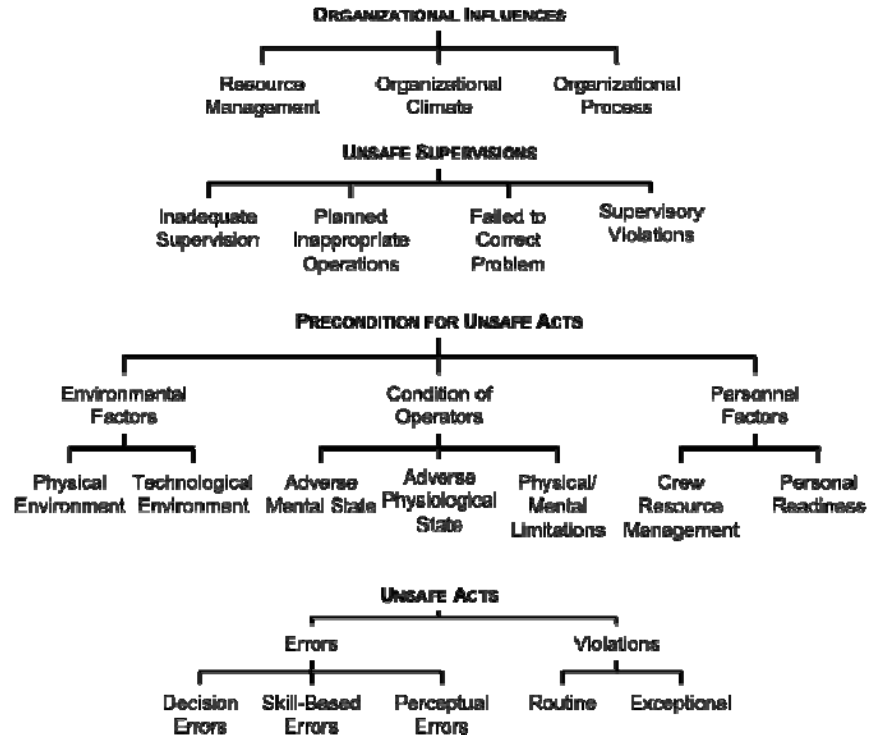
ORGANIZATIONAL INFLUENCES

Resource Management

Organizational Climate

Organizational Process

UNSAFE SUPERVISIONS

Inadequate Supervision

Planned Inappropriate Operations

Failed to Correct Problem

Supervisory Violations

PRECONDITION FOR UNSAFE ACTS

Environmental Factors

Condition of Operators

Personnal Factors

Physical Environment

Technological Environment

Adverse Mental State

Adverse Physiological State

Physical/ Mental Limitations

Crew Resource Management

Personal Readiness

UNSAFE ACTS

Errors

Violations

Decision Errors

Skill-Based Errors

Perceptual Errors

Routine

Exceptional